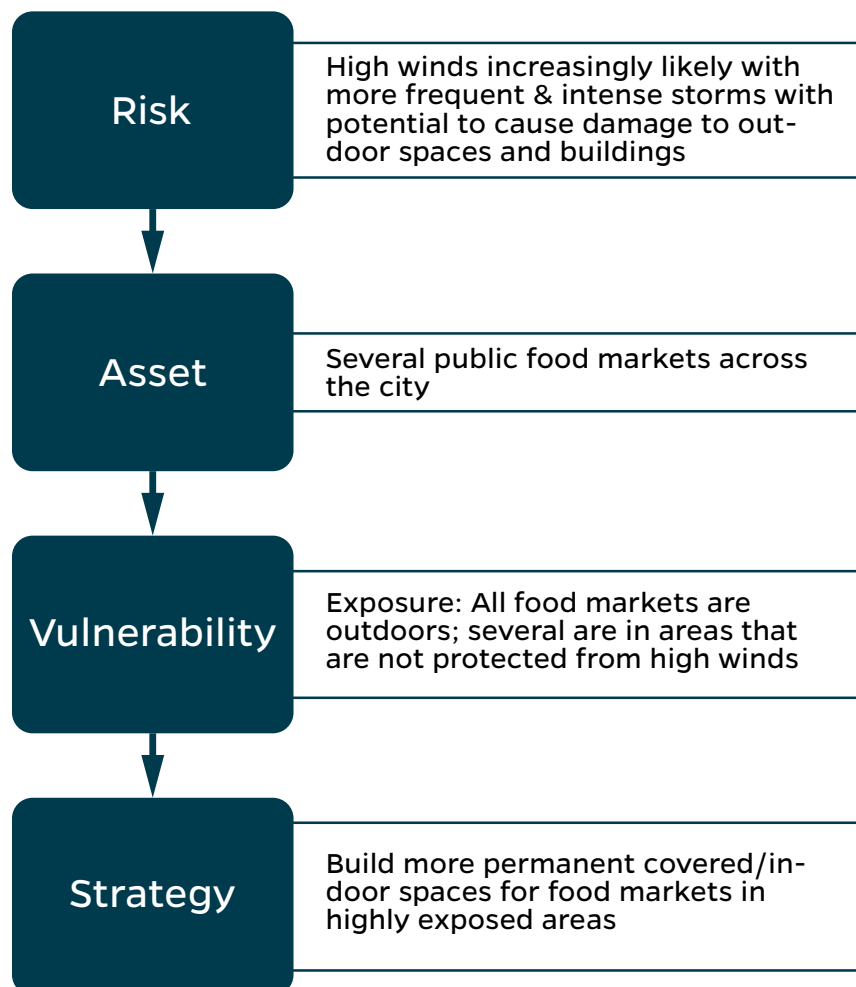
Risk

High winds increasingly likely with more frequent & intense storms with potential to cause damage to outdoor spaces and buildings

Asset

Several public food markets across the city

Vulnerability

Exposure: All food markets are outdoors; several are in areas that are not protected from high winds

Strategy

Build more permanent covered/indoor spaces for food markets in highly exposed areas